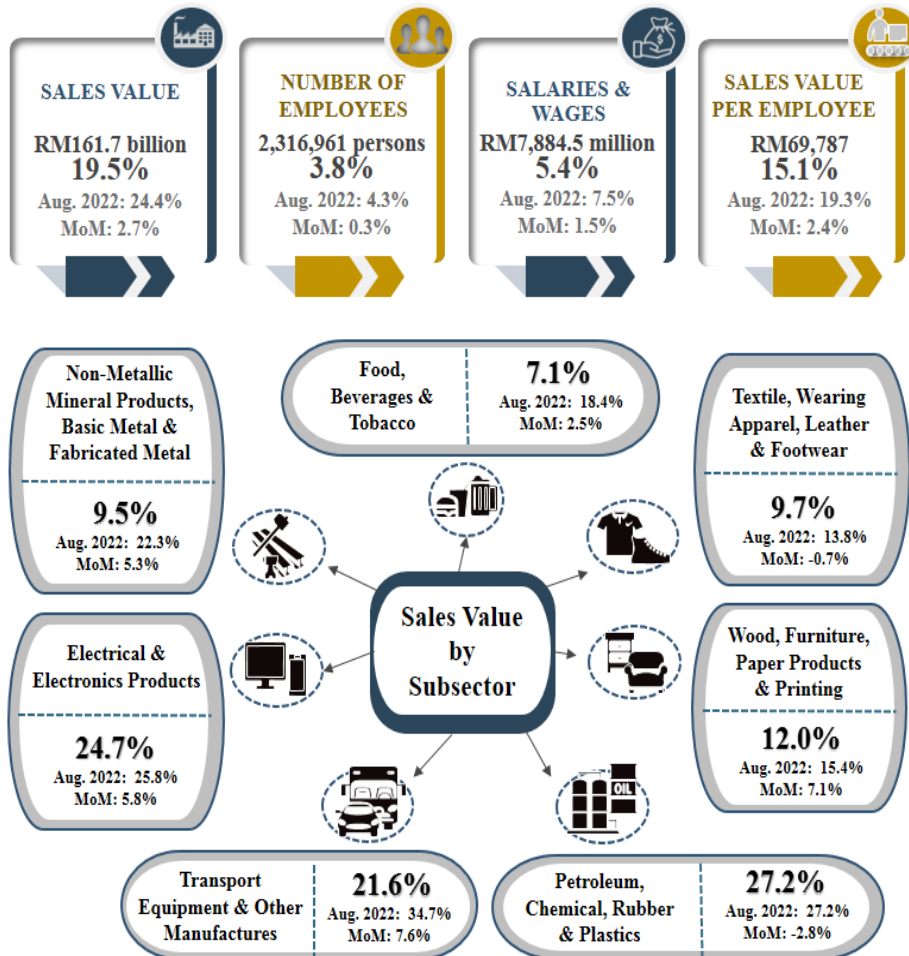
SALES VALUE
RM161.7 billion
19.5%
Aug. 2022: 24.4%
MoM: 2.7%

NUMBER OF EMPLOYEES
2,316,961 persons
3.8%
Aug. 2022: 4.3%
MoM: 0.3%

SALARIES & WAGES
RM7,884.5 million
5.4%
Aug. 2022: 7.5%
MoM: 1.5%

SALES VALUE PER EMPLOYEE
RM69,787
15.1%
Aug. 2022: 19.3%
MoM: 2.4%

Non-Metallic Mineral Products, Basic Metal & Fabricated Metal
9.5%
Aug. 2022: 22.3%
MoM: 5.3%

Food, Beverages & Tobacco
7.1%
Aug. 2022: 18.4%
MoM: 2.5%

Textile, Wearing Apparel, Leather & Footwear
9.7%
Aug. 2022: 13.8%
MoM: -0.7%

Sales Value by Subsector

Electrical & Electronics Products
24.7%
Aug. 2022: 25.8%
MoM: 5.8%

OIL

Wood, Furniture, Paper Products & Printing
12.0%
Aug. 2022: 15.4%
MoM: 7.1%

Transport Equipment & Other Manufactures
21.6%
Aug. 2022: 34.7%
MoM: 7.6%

Petroleum, Chemical, Rubber & Plastics
27.2%
Aug. 2022: 27.2%
MoM: -2.8%